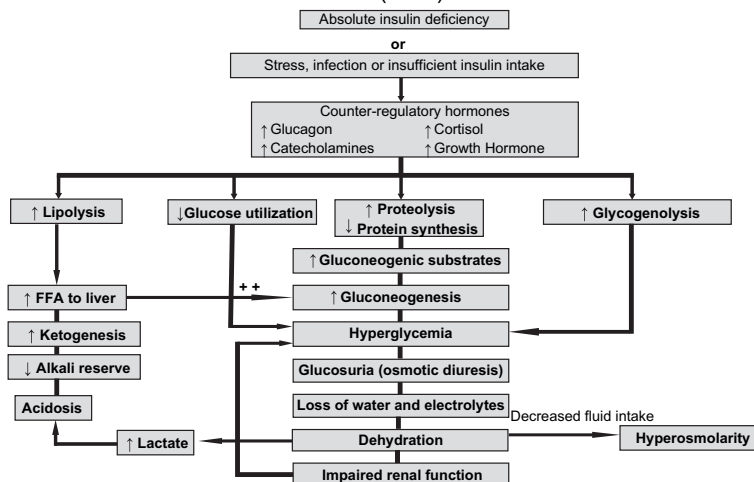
Absolute insulin deficiency

or

Stress, infection or insufficient insulin intake

Counter-regulatory hormones
↑Glucagon ↑Cortisol
↑Catecholamines ↑Growth Hormone

↑ Lipolysis

↓Glucose utilization

↑ Proteolysis
↓ Protein synthesis

↑ Glycogenolysis

↑Gluconeogenic substrates

↑ FFA to liver

+ +

↑Gluconeogenesis

↑ Ketogenesis

Hyperglycemia

↓ Alkali reserve

Glucosuria (osmotic diuresis)

Acidosis

Loss of water and electrolytes

Decreased fluid intake

↑ Lactate

Dehydration

Hyperosmolarity

Impaired renal function